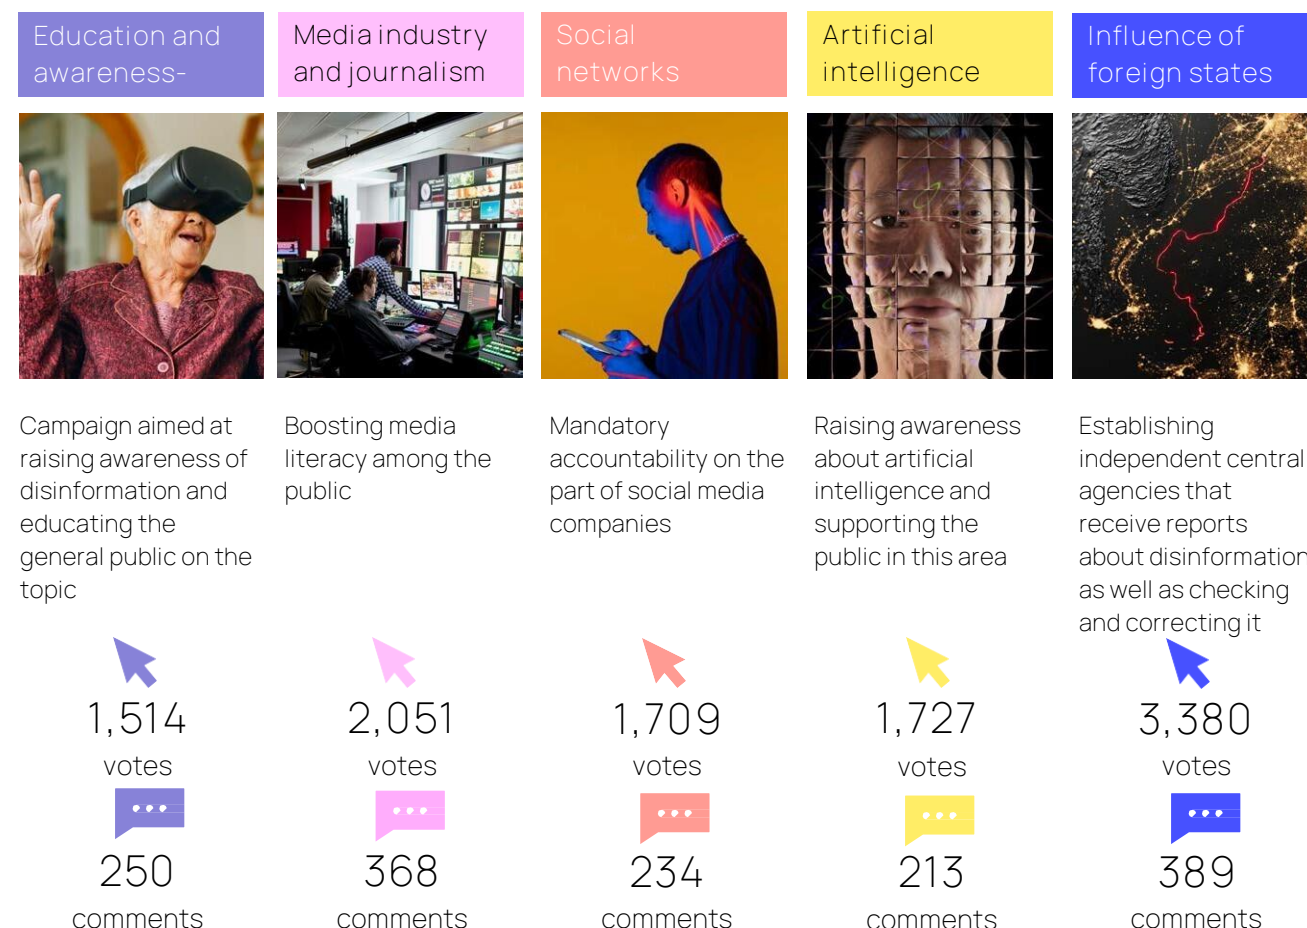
Education and awareness-

Campaign aimed at raising awareness of disinformation and educating the general public on the topic

1,514
votes

250
comments

Media industry and journalism

Boosting media literacy among the public

2,051
votes

368
comments

Social networks

Mandatory accountability on the part of social media companies

1,709
votes

234
comments

Artificial intelligence

Raising awareness about artificial intelligence and supporting the public in this area

1,727
votes

213
comments

Influence of foreign states

Establishing independent central agencies that receive reports about disinformation as well as checking and correcting it

3,380
votes

389
comments